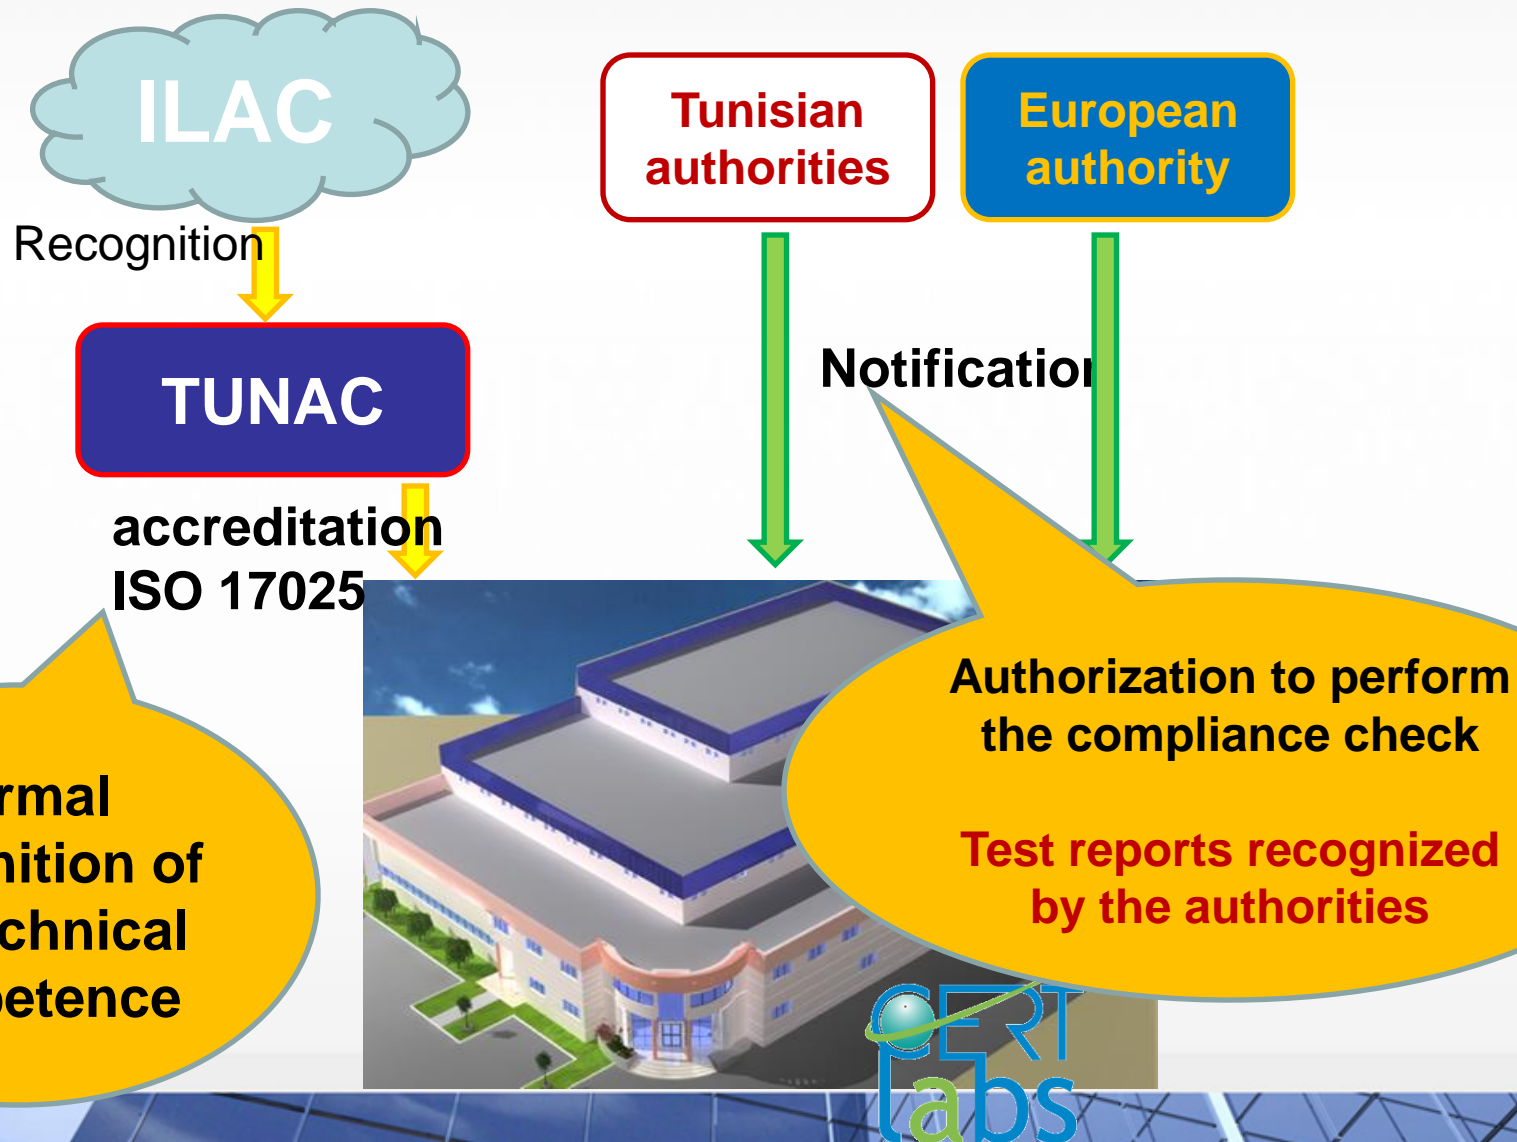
ILAC

Recognition

TUNAC

accreditation ISO 17025

Tunisian authorities

European authority

Notificatio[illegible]

Authorization to perform the compliance check

Test reports recognized by the authorities

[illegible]rmal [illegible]nition of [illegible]chnical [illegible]etence

CERT labs